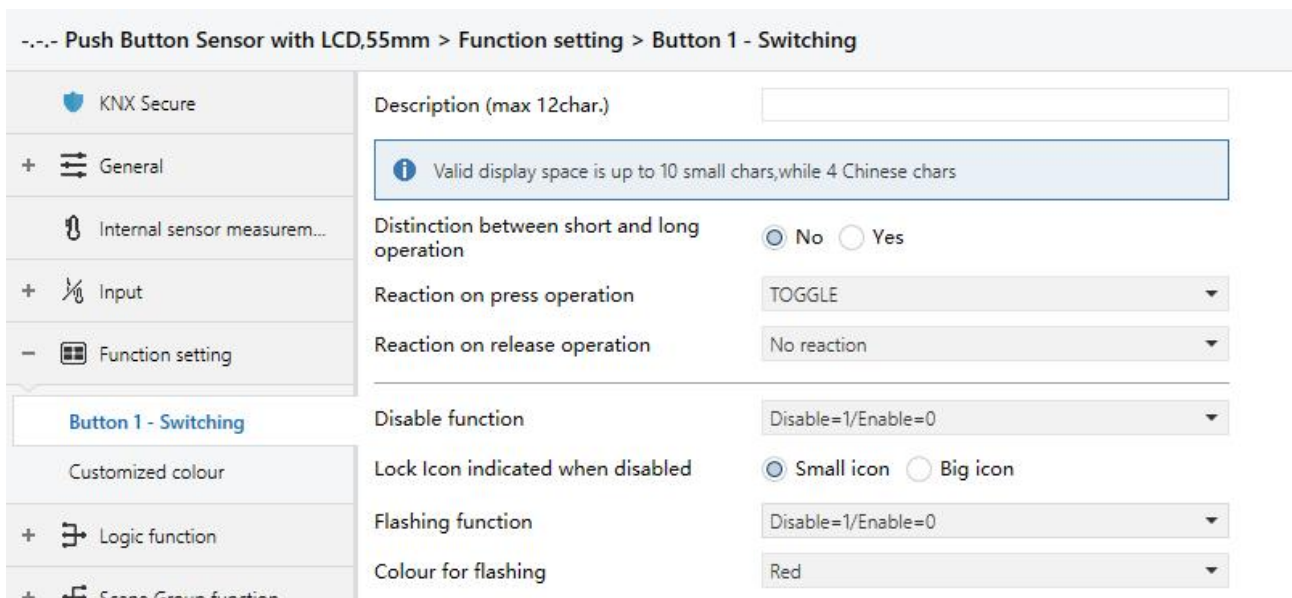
-.-.- Push Button Sensor with LCD,55mm > Function setting > Button 1 - Switching

KNX Secure

+ General

Internal sensor measurem...

+ Input

− Function setting

Button 1 - Switching

Customized colour

+ Logic function

+ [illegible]

Description (max 12char.)

Valid display space is up to 10 small chars,while 4 Chinese chars

Distinction between short and long operation ◉ No ◯ Yes

Reaction on press operation TOGGLE

Reaction on release operation No reaction

Disable function Disable=1/Enable=0

Lock Icon indicated when disabled ◉ Small icon ◯ Big icon

Flashing function Disable=1/Enable=0

Colour for flashing Red